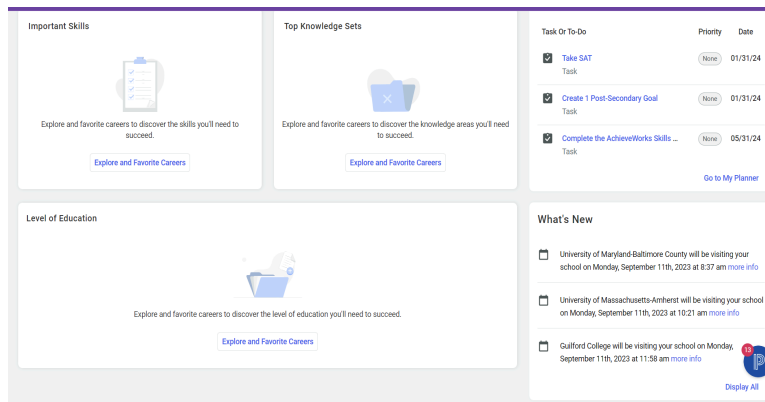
Important Skills

Explore and favorite careers to discover the skills you'll need to succeed.

Explore and Favorite Careers

Top Knowledge Sets

Explore and favorite careers to discover the knowledge areas you'll need to succeed.

Explore and Favorite Careers

| Task Or To-Do | Priority | Date |
|---|---|---|
| Take SAT<br>Task | None | 01/31/24 |
| Create 1 Post-Secondary Goal<br>Task | None | 01/31/24 |
| Complete the AchieveWorks Skills ...<br>Task | None | 05/31/24 |

Go to My Planner

Level of Education

Explore and favorite careers to discover the level of education you'll need to succeed.

Explore and Favorite Careers

What's New

University of Maryland-Baltimore County will be visiting your school on Monday, September 11th, 2023 at 8:37 am more info

University of Massachusetts-Amherst will be visiting your school on Monday, September 11th, 2023 at 10:21 am more info

Guilford College will be visiting your school on Monday, September 11th, 2023 at 11:58 am more info

13

Display All